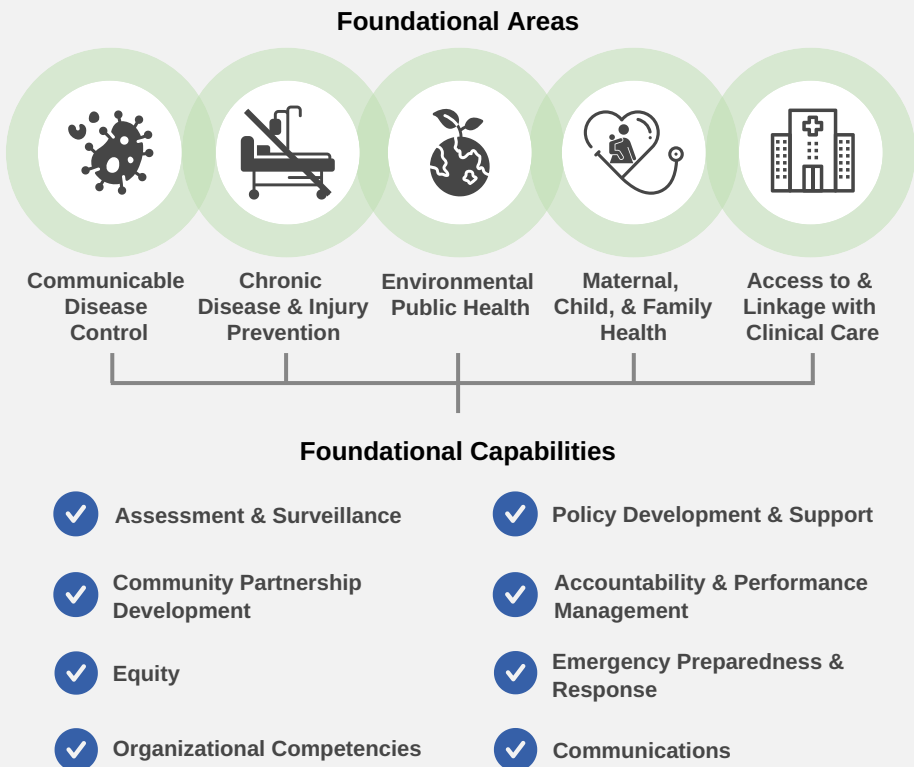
Foundational Areas

Communicable Disease Control

Chronic Disease & Injury Prevention

Environmental Public Health

Maternal, Child, & Family Health

Access to & Linkage with Clinical Care

Foundational Capabilities

Assessment & Surveillance

Community Partnership Development

Equity

Organizational Competencies

Policy Development & Support

Accountability & Performance Management

Emergency Preparedness & Response

Communications